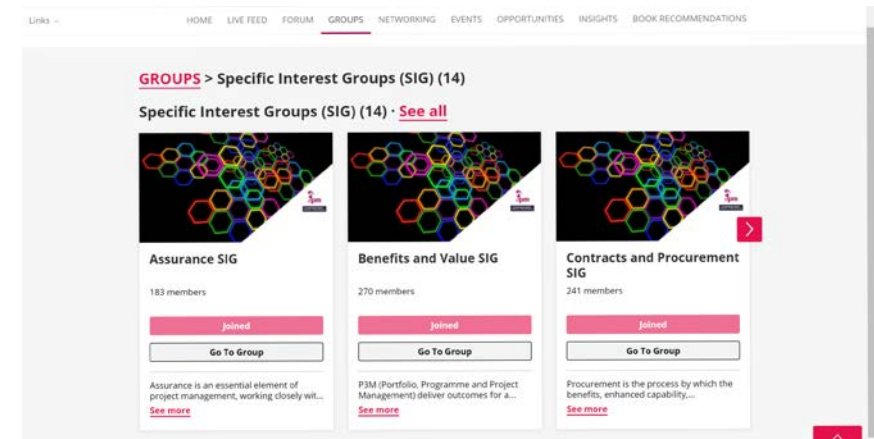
Links

HOME LIVE FEED FORUM GROUPS NETWORKING EVENTS OPPORTUNITIES INSIGHTS BOOK RECOMMENDATIONS

GROUPS > Specific Interest Groups (SIG) (14)

Specific Interest Groups (SIG) (14) · See all

Assurance SIG

183 members

Joined

Go To Group

Assurance is an essential element of project management, working closely wit...

See more

Benefits and Value SIG

270 members

Joined

Go To Group

P3M (Portfolio, Programme and Project Management) deliver outcomes for a...

See more

Contracts and Procurement SIG

241 members

Joined

Go To Group

Procurement is the process by which the benefits, enhanced capability,...

See more